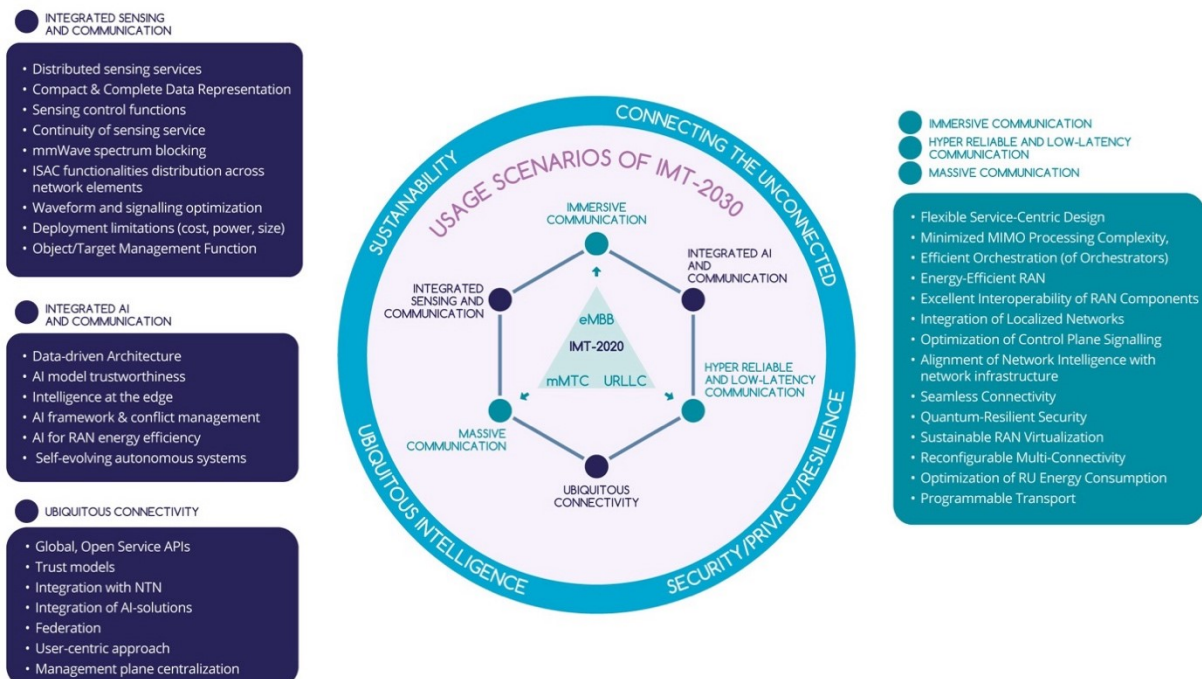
INTEGRATED SENSING AND COMMUNICATION

• Distributed sensing services
• Compact & Complete Data Representation
• Sensing control functions
• Continuity of sensing service
• mmWave spectrum blocking
• ISAC functionalities distribution across network elements
• Waveform and signalling optimization
• Deployment limitations (cost, power, size)
• Object/Target Management Function

INTEGRATED AI AND COMMUNICATION

• Data-driven Architecture
• AI model trustworthiness
• Intelligence at the edge
• AI framework & conflict management
• AI for RAN energy efficiency
• Self-evolving autonomous systems

UBIQUITOUS CONNECTIVITY

• Global, Open Service APIs
• Trust models
• Integration with NTN
• Integration of AI-solutions
• Federation
• User-centric approach
• Management plane centralization

SUSTAINABILITY
CONNECTING THE UNCONNECTED
UBIQUITOUS INTELLIGENCE
SECURITY/PRIVACY/RESILIENCE

USAGE SCENARIOS OF IMT-2030

IMMERSIVE COMMUNICATION
INTEGRATED AI AND COMMUNICATION
INTEGRATED SENSING AND COMMUNICATION
eMBB
IMT-2020
mMTC URLLC
HYPER RELIABLE AND LOW-LATENCY COMMUNICATION
MASSIVE COMMUNICATION
UBIQUITOUS CONNECTIVITY

IMMERSIVE COMMUNICATION
HYPER RELIABLE AND LOW-LATENCY COMMUNICATION
MASSIVE COMMUNICATION

• Flexible Service-Centric Design
• Minimized MIMO Processing Complexity,
• Efficient Orchestration (of Orchestrators)
• Energy-Efficient RAN
• Excellent Interoperability of RAN Components
• Integration of Localized Networks
• Optimization of Control Plane Signalling
• Alignment of Network Intelligence with network infrastructure
• Seamless Connectivity
• Quantum-Resilient Security
• Sustainable RAN Virtualization
• Reconfigurable Multi-Connectivity
• Optimization of RU Energy Consumption
• Programmable Transport